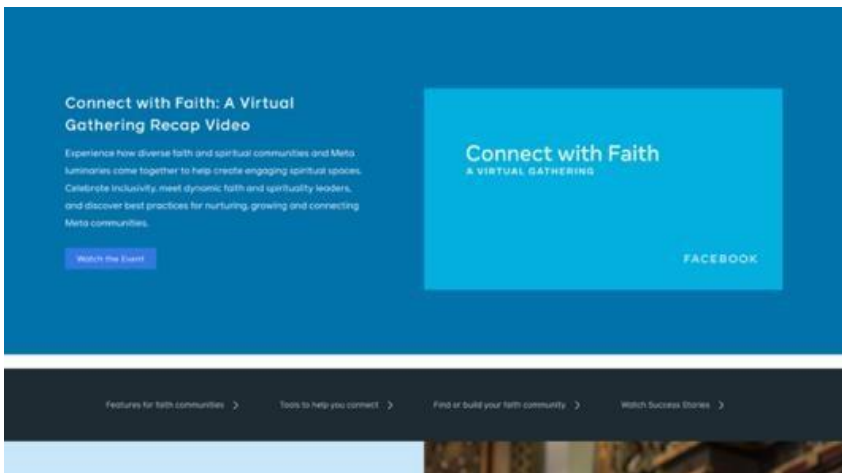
Connect with Faith: A Virtual Gathering Recap Video

Experience how diverse faith and spiritual communities and Meta luminaries come together to help create engaging spiritual spaces. Celebrate inclusivity, meet dynamic faith and spirituality leaders, and discover best practices for nurturing, growing and connecting Meta communities.

Watch the Event

Connect with Faith
A VIRTUAL GATHERING

FACEBOOK

Features for faith communities >
Tools to help you connect >
Find or build your faith community >
Watch Success Stories >